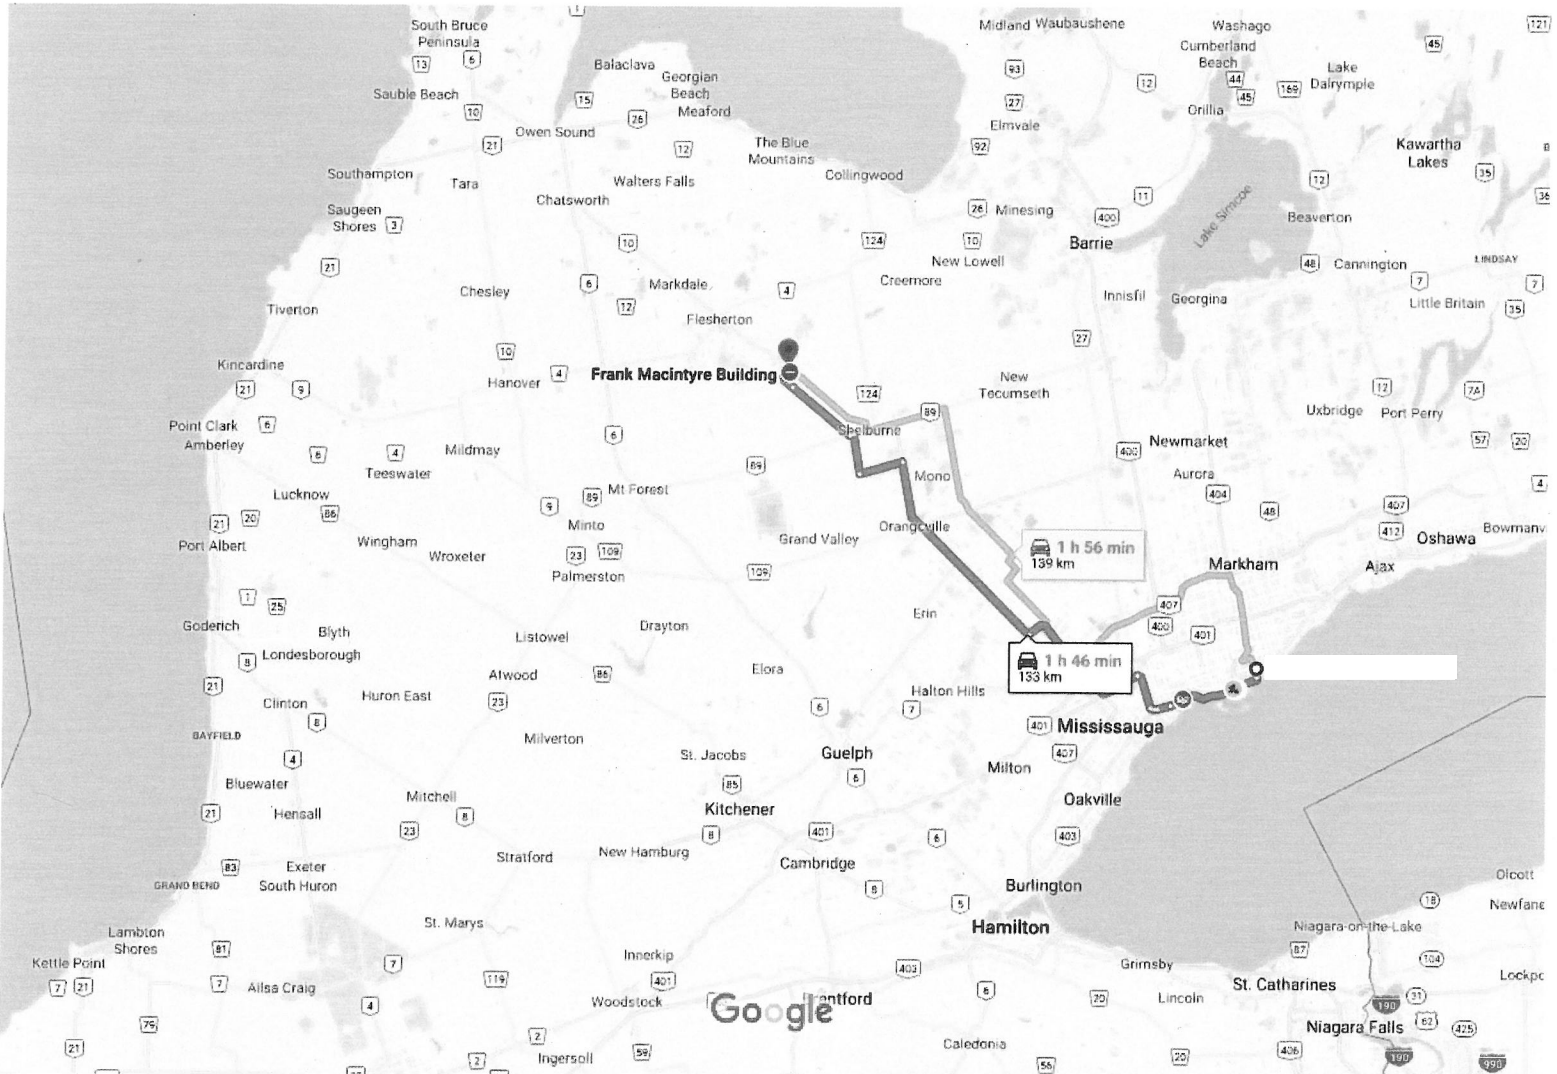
South Bruce Peninsula
13 6
Sauble Beach
10
21
Southampton
Saugeen Shores 3
21
Tiverton
Kincardine
21 9
Point Clark
Amberley 6
Lucknow
21 20
Port Albert
1 25
Goderich
8 Londesborough
21
BAYFIELD
Bluewater
21
83
GRAND BEND
Lambton Shores
Kettle Point
7 21
79
21
Balaclava
Georgian Beach
Meaford
15
26
Owen Sound
21
12
Tara
Walters Falls
Chatsworth
The Blue Mountains
Collingwood
10
Chesley
6
Markdale
4
12
Flesherton
10
Hanover 4
Frank Macintyre Building
6
Mildmay
8 4
Teeswater
86
Wingham
Wroxeter
9 89
Mt Forest
Minto
23 109
Palmerston
Blyth
Listowel
Drayton
Clinton
Huron East
Atwood
86
23
Milverton
8
4
Mitchell
8
Hensall
23
Exeter
South Huron
St. Marys
81
7
7
Ailsa Craig
4
119
2
2
Ingersoll
Innerkip
401
Woodstock
59
Stratford
New Hamburg
St. Jacobs
85
Kitchener
8
Elora
6
Guelph
6
401
Cambridge
8
Brantford
Google
Midland Waubaushene
93
27
Elmvale
92
26 Minesing
400
10
New Lowell
Creemore
124
124
89
Shelburne
89
Mono
Orangeville
Grand Valley
109
Erin
Halton Hills
7
Milton
6
403
Burlington
5
Hamilton
403
8
Caledonia
56
1 h 56 min
139 km
1 h 46 min
133 km
401
Mississauga
407
Oakville
403
Barrie
Innisfil
Georgina
27
New Tecumseth
400
Newmarket
Aurora
404
Markham
407
400
401
Washago
Cumberland Beach
44
45
Orillia
12
11
Lake Simcoe
169
Lake Dalrymple
45
Kawartha Lakes
35
12
Beaverton
48
Cannington
LINDSAY
7
Little Britain
35
7
12
Uxbridge
Port Perry
7A
57
20
48
407
412
Oshawa
Bowmanv
Ajax
121
36
4
Grimsby
20
Lincoln
St. Catharines
20
406
87
Niagara-on-the-Lake
190
31
Niagara Falls
62
425
18
104
Olcott
Newfane
Lockpo
190
990